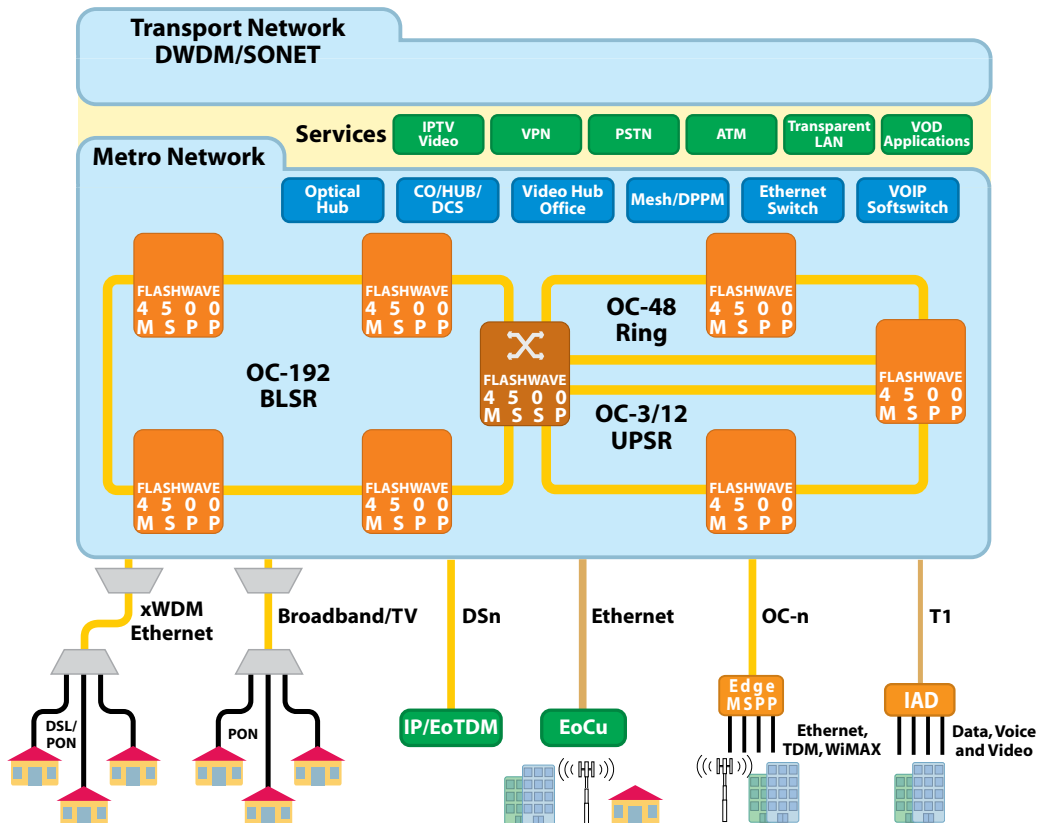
Transport Network
DWDM/SONET

Services

IPTV Video

VPN

PSTN

ATM

Transparent LAN

VOD Applications

Metro Network

Optical Hub

CO/HUB/ DCS

Video Hub Office

Mesh/DPPM

Ethernet Switch

VOIP Softswitch

FLASHWAVE 4500 MSPP

FLASHWAVE 4500 MSPP

FLASHWAVE 4500 MSPP

OC-192 BLSR

FLASHWAVE 4500 MSSP

OC-48 Ring

FLASHWAVE 4500 MSPP

OC-3/12 UPSR

FLASHWAVE 4500 MSPP

FLASHWAVE 4500 MSPP

FLASHWAVE 4500 MSPP

xWDM Ethernet

Broadband/TV

DSn

Ethernet

OC-n

T1

DSL/ PON

PON

IP/EoTDM

EoCu

Edge MSPP

Ethernet, TDM, WiMAX

IAD

Data, Voice and Video